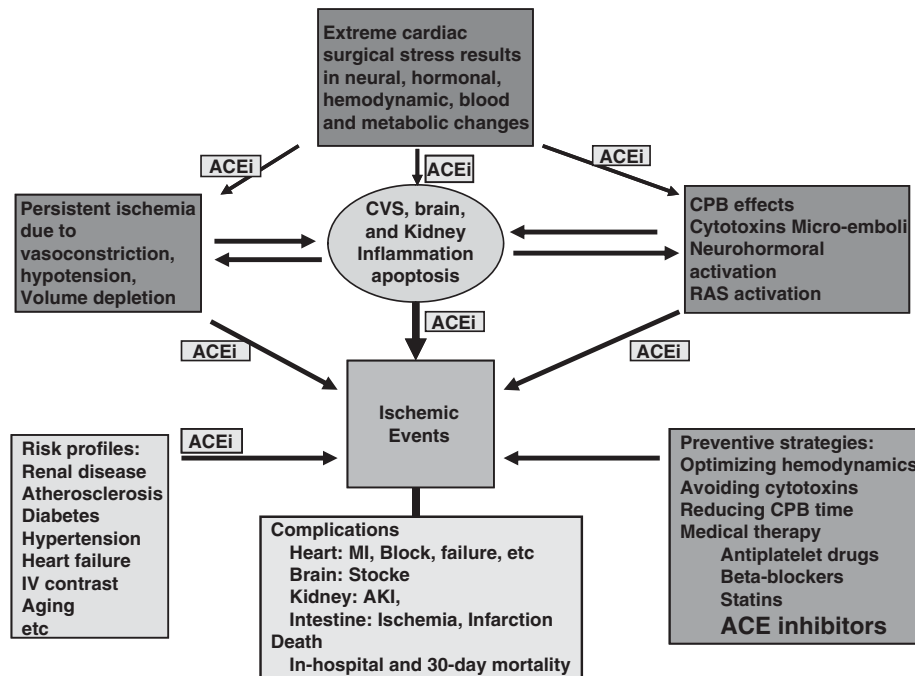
Extreme cardiac surgical stress results in neural, hormonal, hemodynamic, blood and metabolic changes

ACEi

ACEi

ACEi

Persistent ischemia due to vasoconstriction, hypotension, Volume depletion

CVS, brain, and Kidney Inflammation apoptosis

CPB effects
Cytotoxins Micro-emboli
Neurohormoral activation
RAS activation

ACEi

ACEi

ACEi

Ischemic Events

Risk profiles:
Renal disease
Atherosclerosis
Diabetes
Hypertension
Heart failure
IV contrast
Aging
etc

ACEi

Preventive strategies:
Optimizing hemodynamics
Avoiding cytotoxins
Reducing CPB time
Medical therapy
Antiplatelet drugs
Beta-blockers
Statins
ACE inhibitors

Complications
Heart: MI, Block, failure, etc
Brain: Stocke
Kidney: AKI,
Intestine: Ischemia, Infarction
Death
In-hospital and 30-day mortality